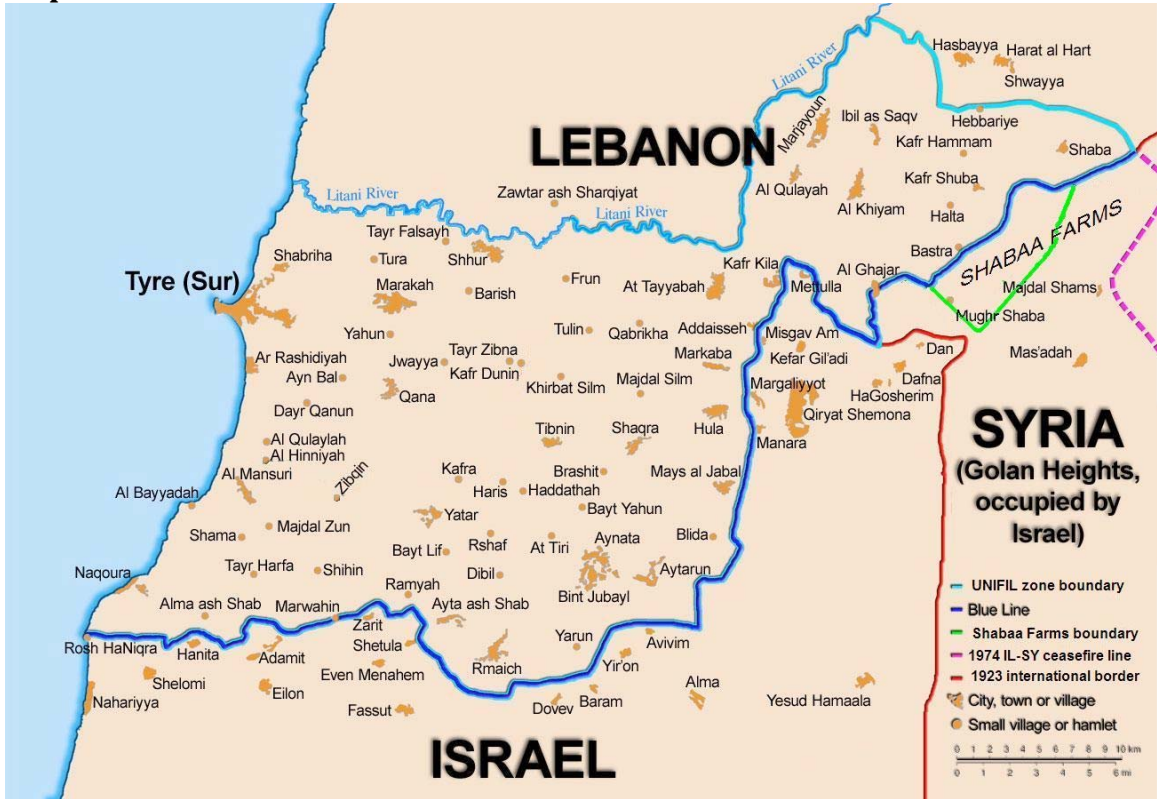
LEBANON

Litani River
Litani River
Litani River
Marjayoun
Hasbayya
Harat al Hart
Shwayya
Ibil as Saqv
Hebbariye
Kafr Hammam
Shaba
Kafr Shuba
Zawtar ash Sharqiyat
Al Qulayah
Al Khiyam
Halta
SHABAA FARMS
Tayr Falsayh
Tura
Shhur
Bastra
Shabriha
Kafr Kila
Al Ghajar
Tyre (Sur)
Marakah
Barish
Frun
At Tayyabah
Metulla
Majdal Shams
Mughr Shaba
Yahun
Tulin
Qabrikha
Addaisseh
Misgav Am
Dan
Ar Rashidiyah
Jwayya
Tayr Zibna
Markaba
Kefar Gil'adi
Mas'adah
Ayn Bal
Kafr Dunin
Khirbat Silm
Majdal Silm
Margaliyyot
Dafna
HaGosherim
Qana
Qiryat Shemona
Dayr Qanun
Tibnin
Shaqra
Hula
Al Qulaylah
Al Hinniyah
Manara
SYRIA
(Golan Heights, occupied by Israel)
Zibqin
Al Mansuri
Kafra
Brashit
Mays al Jabal
Al Bayyadah
Haris
Haddathah
Bayt Yahun
Yatar
Shama
Majdal Zun
Blida
Aynata
Bayt Lif
Rshaf
At Tiri
Tayr Harfa
Shihin
Dibil
Aytarun
Naqoura
Ramyah
Alma ash Shab
Marwahin
Ayta ash Shab
Bint Jubayl
Zarit
Shetula
Yarun
Rosh HaNiqra
Hanita
Adamit
Avivim
Rmaich
Yir'on
Shelomi
Even Menahem
Alma
Eilon
Nahariyya
Baram
Yesud Hamaala
Fassut
Dovev
ISRAEL

UNIFIL zone boundary
Blue Line
Shabaa Farms boundary
1974 IL-SY ceasefire line
1923 international border
City, town or village
Small village or hamlet
0 1 2 3 4 5 6 7 8 9 10 km
0 1 2 3 4 5 6 mi